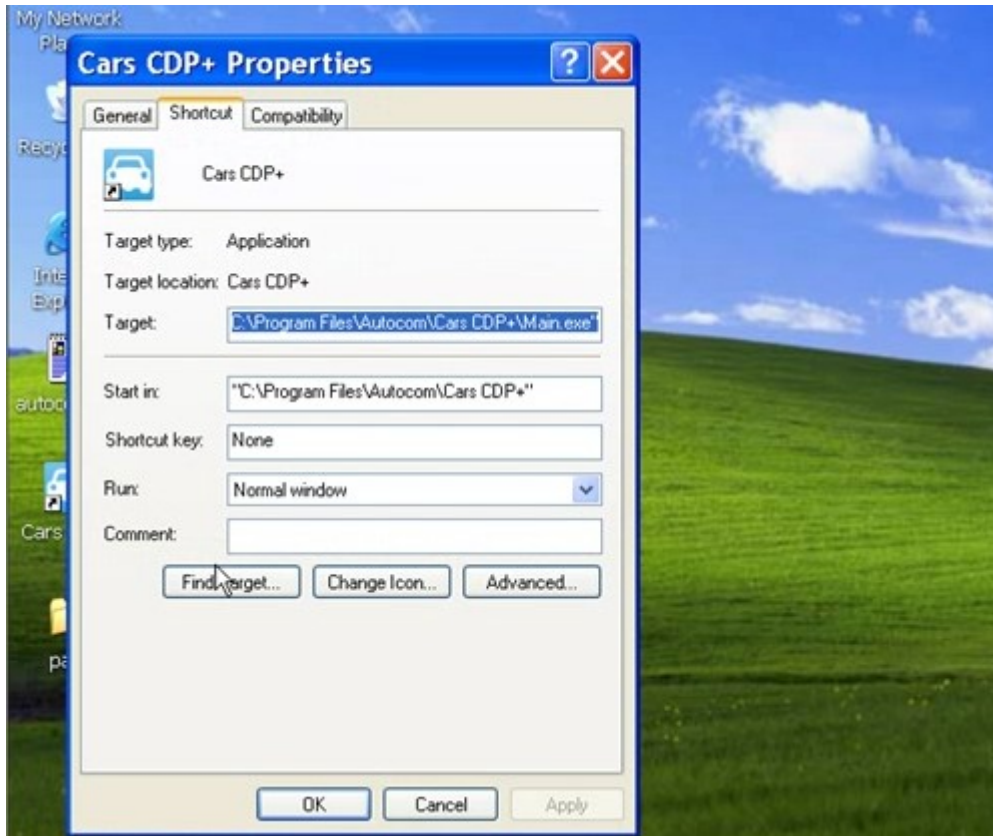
My Network Pla

Recyc

Inte Exp

autoc

Cars

pa

Cars CDP+ Properties

?

General | Shortcut | Compatibility

Cars CDP+

Target type: Application

Target location: Cars CDP+

Target: C:\Program Files\Autocom\Cars CDP+\Main.exe"

Start in: "C:\Program Files\Autocom\Cars CDP+"

Shortcut key: None

Run: Normal window

Comment:

Find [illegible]rget... | Change Icon... | Advanced...

OK | Cancel | Apply